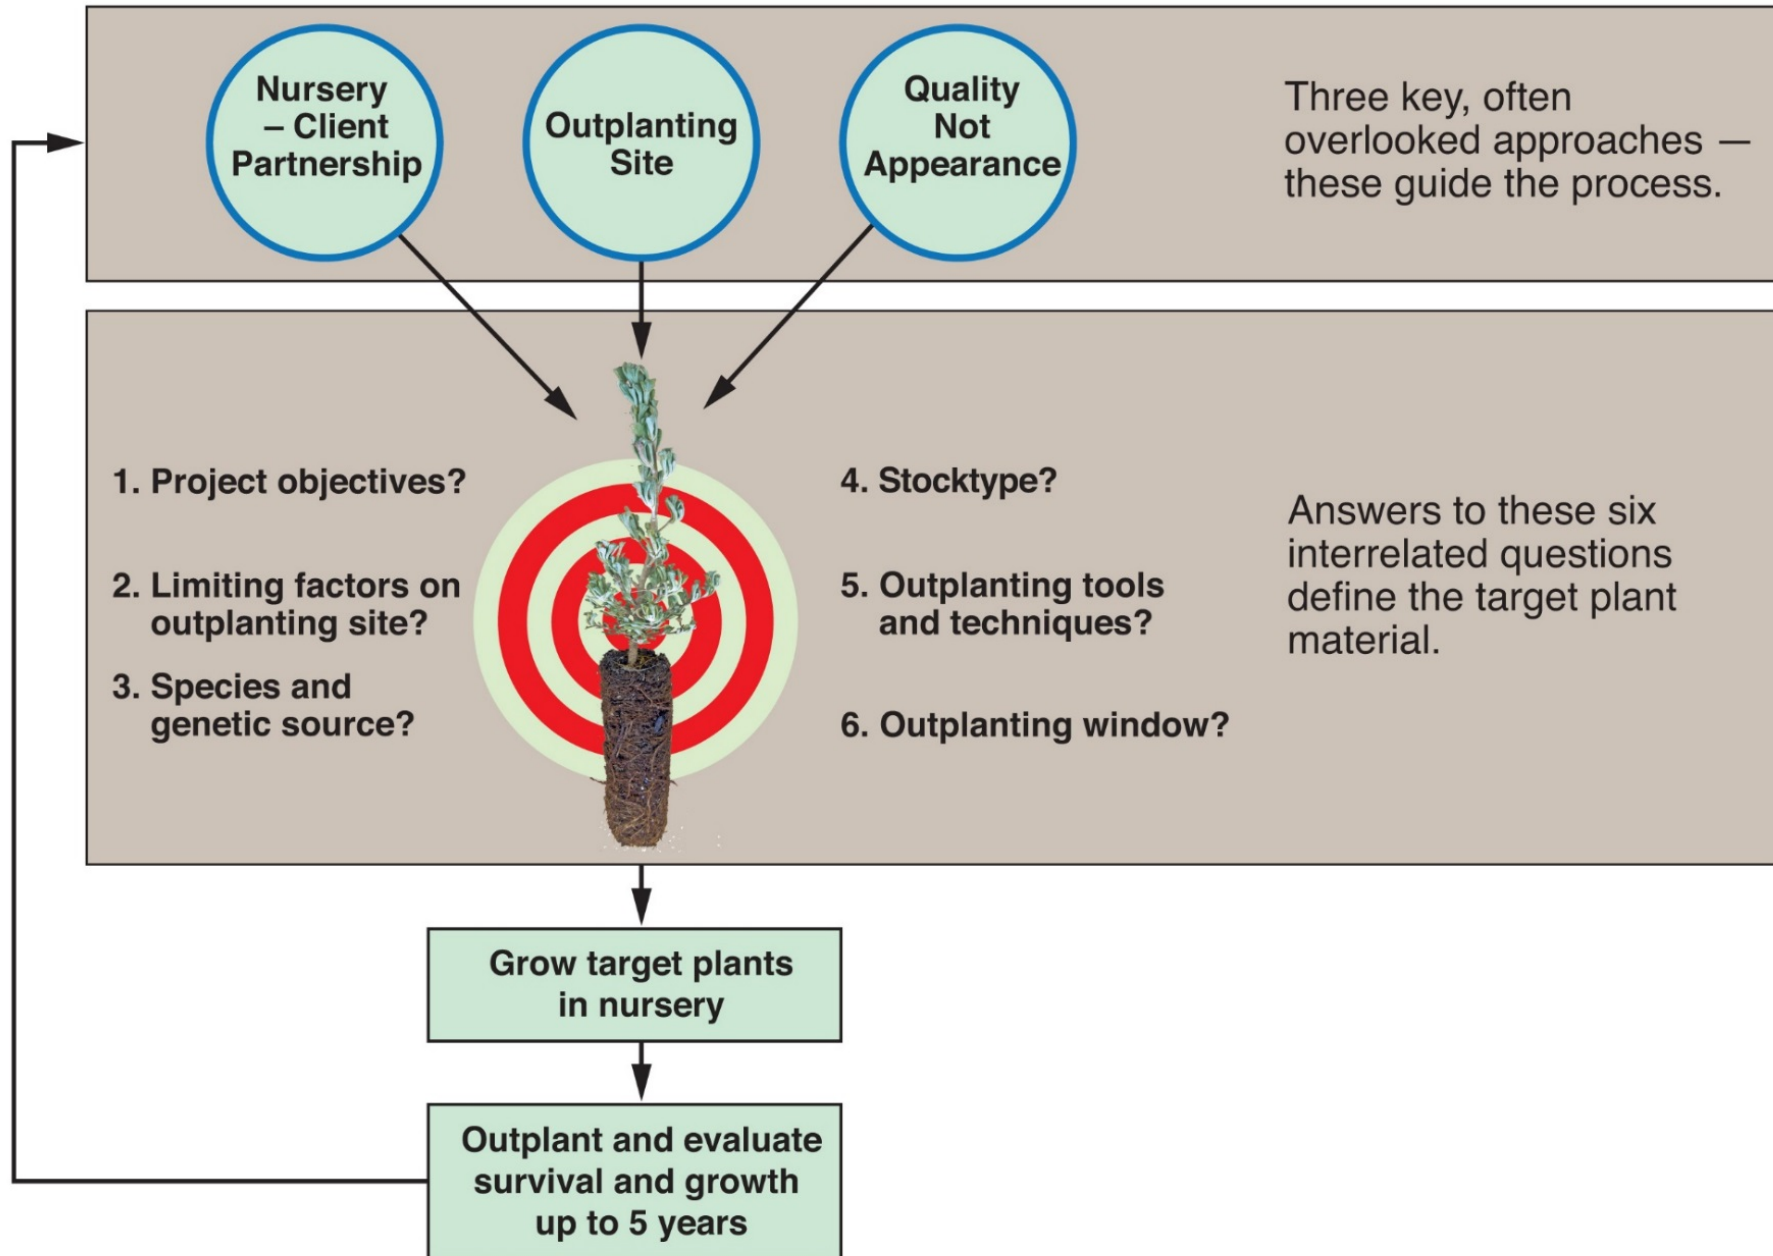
Nursery – Client Partnership

Outplanting Site

Quality Not Appearance

Three key, often overlooked approaches — these guide the process.

1. Project objectives?

2. Limiting factors on outplanting site?

3. Species and genetic source?

4. Stocktype?

5. Outplanting tools and techniques?

6. Outplanting window?

Answers to these six interrelated questions define the target plant material.

Grow target plants in nursery

Outplant and evaluate survival and growth up to 5 years